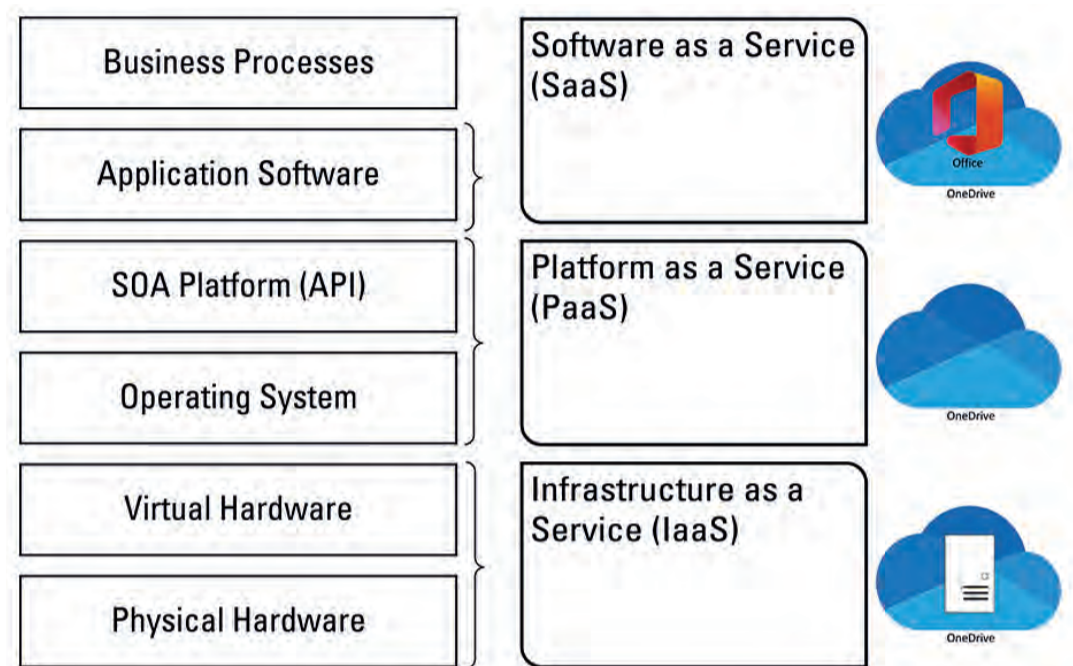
Business Processes

Application Software

SOA Platform (API)

Operating System

Virtual Hardware

Physical Hardware

Software as a Service (SaaS)

Platform as a Service (PaaS)

Infrastructure as a Service (IaaS)

Office

OneDrive

OneDrive

OneDrive